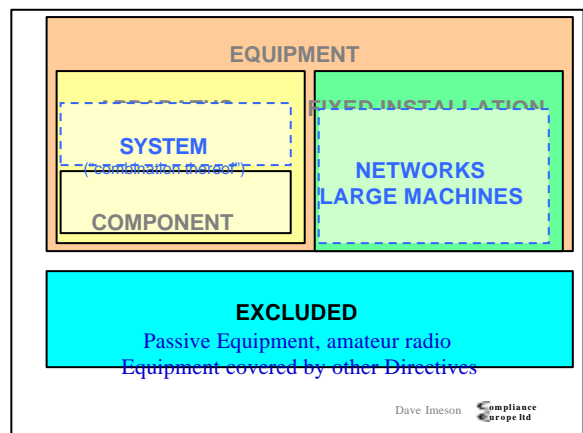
EQUIPMENT

APPARATUS

FIXED INSTALLATION

SYSTEM

("combination thereof")

NETWORKS

LARGE MACHINES

COMPONENT

EXCLUDED

Passive Equipment, amateur radio

Equipment covered by other Directives

Dave Imeson

Compliance Europe ltd